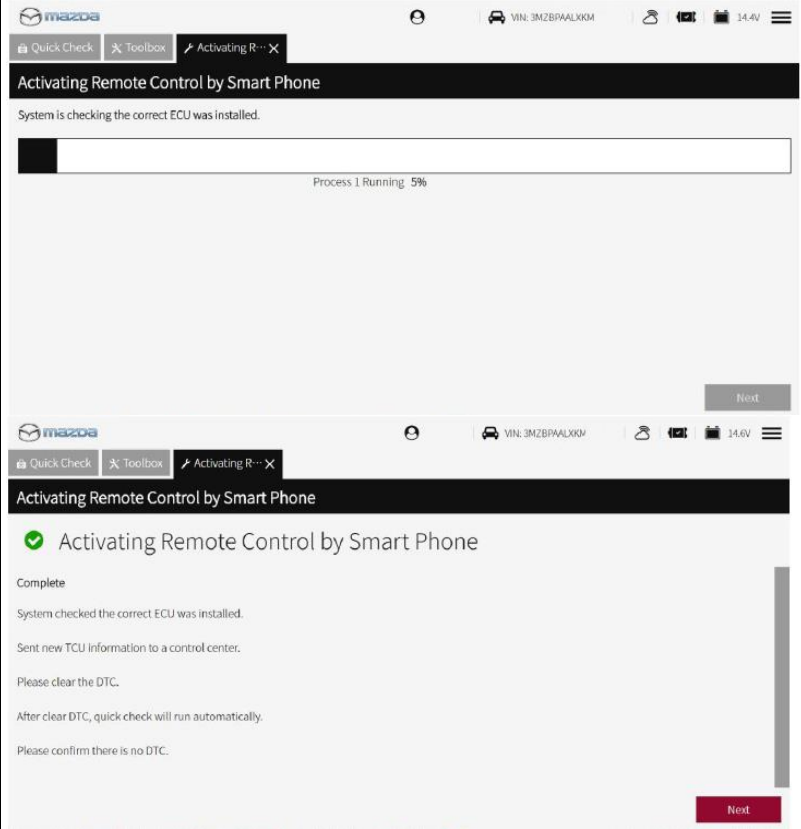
mazda

VIN: 3MZBPAALXKM

14.4V

Quick Check | Toolbox | Activating R··· ✕

Activating Remote Control by Smart Phone

System is checking the correct ECU was installed.

Process 1 Running 5%

Next

mazda

VIN: 3MZBPAALXKM

14.6V

Quick Check | Toolbox | Activating R··· ✕

Activating Remote Control by Smart Phone

Activating Remote Control by Smart Phone

Complete

System checked the correct ECU was installed.

Sent new TCU information to a control center.

Please clear the DTC.

After clear DTC, quick check will run automatically.

Please confirm there is no DTC.

Next